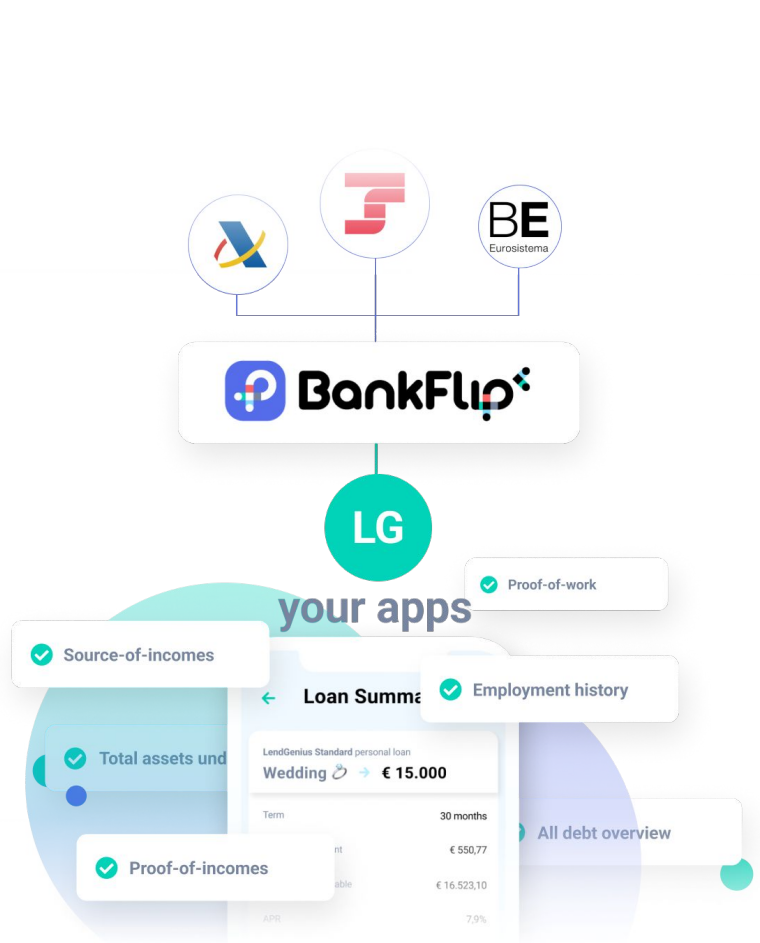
BE
Eurosistema

BankFlip

LG

your apps

Proof-of-work

Source-of-incomes

Loan Summa

Employment history

Total assets und

LendGenius Standard personal loan
Wedding → € 15.000

Term 30 months
nt € 550,77
able € 16.523,10
APR 7,9%

All debt overview

Proof-of-incomes